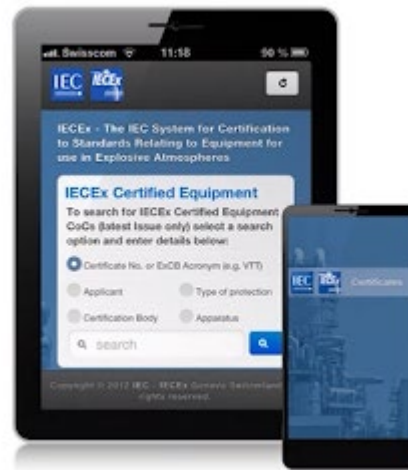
Swisscom 11:58 90 %

IEC IECEx

IECEx - The IEC System for Certification to Standards Relating to Equipment for use in Explosive Atmospheres

IECEx Certified Equipment

To search for IECEx Certified Equipment CoCs (latest issue only) select a search option and enter details below:

Certificate No. or ExCB Acronym (e.g. VTT)

Applicant

Type of protection

Certification Body

Apparatus

search

Copyright © 2012 IEC - IECEx Geneva Switzerland. All rights reserved.

IEC IECEx Certificates